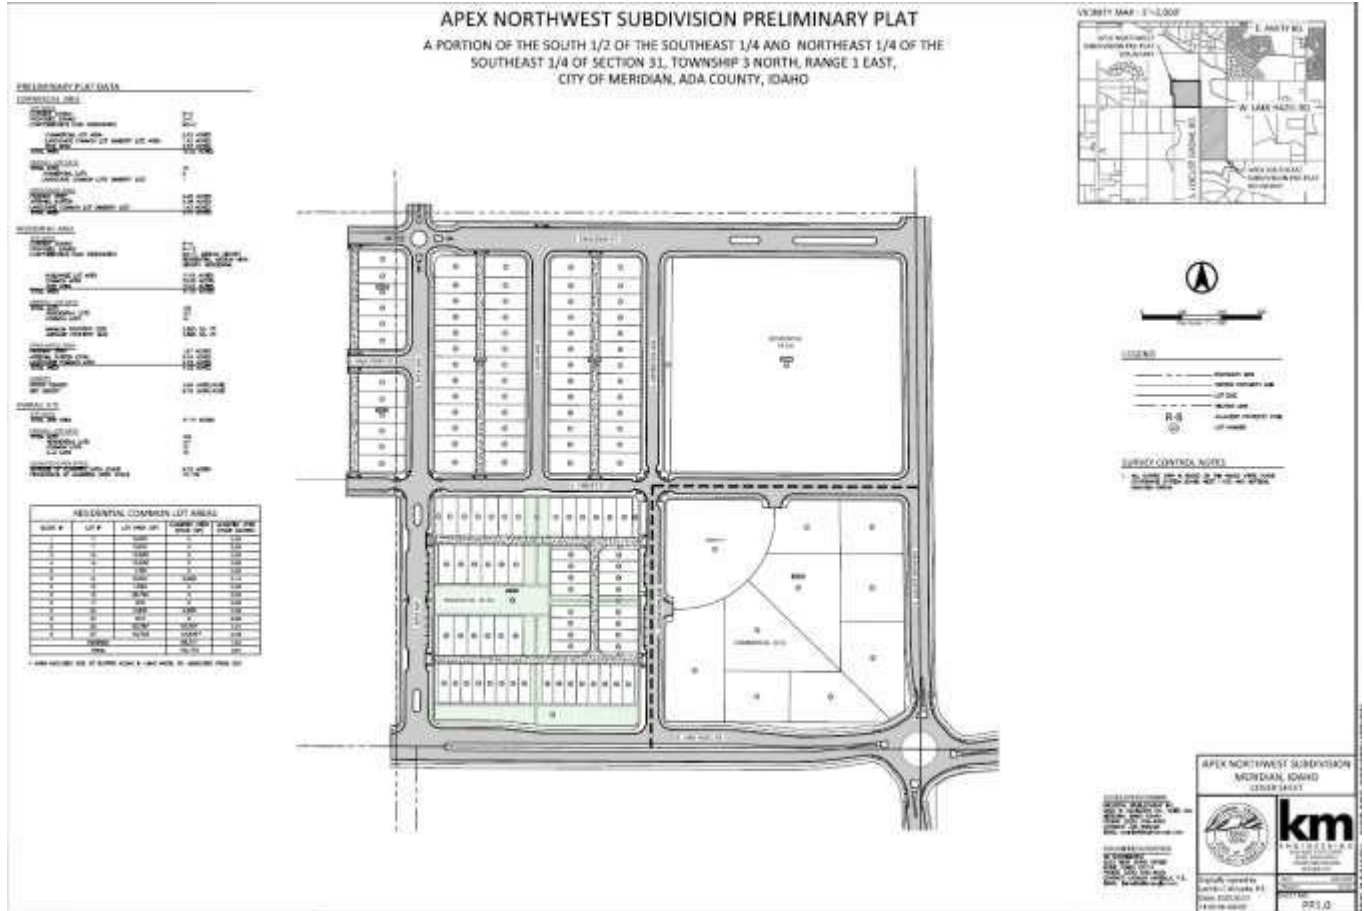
APEX NORTHWEST SUBDIVISION PRELIMINARY PLAT

A PORTION OF THE SOUTH 1/2 OF THE SOUTHEAST 1/4 AND NORTHEAST 1/4 OF THE SOUTHEAST 1/4 OF SECTION 31, TOWNSHIP 3 NORTH, RANGE 1 EAST, CITY OF MERIDIAN, ADA COUNTY, IDAHO

PRELIMINARY PLAT DATA

COMMERCIAL AREA

RESIDENTIAL AREA

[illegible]

RESIDENTIAL COMMON LOT AREAS

VICINITY MAP : 1"=2,000'

E. AMITY RD.

W. LAKE HAZEL RD.

S. LOCUST GROVE RD.

LEGEND

R-8

SURVEY CONTROL NOTES

APEX NORTHWEST SUBDIVISION
MERIDIAN, IDAHO
COVER SHEET

km

PP1.0